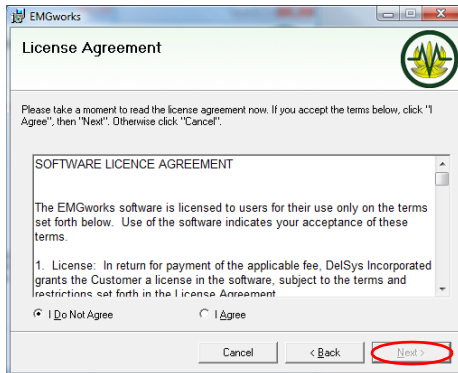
EMGworks

License Agreement

Please take a moment to read the license agreement now. If you accept the terms below, click "I Agree", then "Next". Otherwise click "Cancel".

SOFTWARE LICENCE AGREEMENT

The EMGworks software is licensed to users for their use only on the terms set forth below. Use of the software indicates your acceptance of these terms.

1. License: In return for payment of the applicable fee, DelSys Incorporated grants the Customer a license in the software, subject to the terms and restrictions set forth in the License Agreement

I Do Not Agree

I Agree

Cancel

< Back

Next >